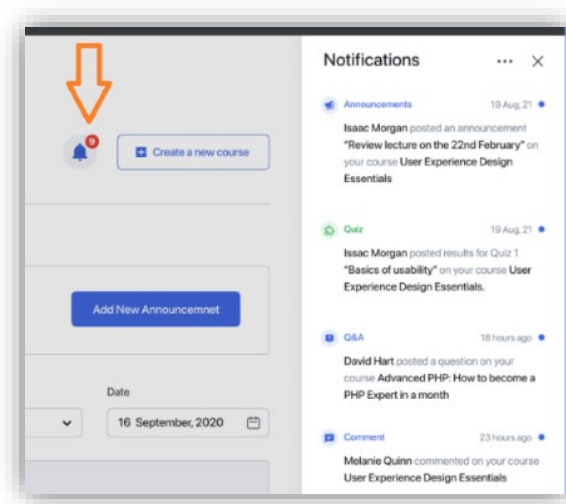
9

Create a new course

Add New Announcemnet

Date

16 September, 2020

Notifications

Announcements 19 Aug, 21

Isaac Morgan posted an announcement "Review lecture on the 22nd February" on your course User Experience Design Essentials

Quiz 19 Aug, 21

Issac Morgan posted results for Quiz 1 "Basics of usability" on your course User Experience Design Essentials.

Q&A 18 hours ago

David Hart posted a question on your course Advanced PHP: How to become a PHP Expert in a month

Comment 23 hours ago

Melanie Quinn commented on your course User Experience Design Essentials